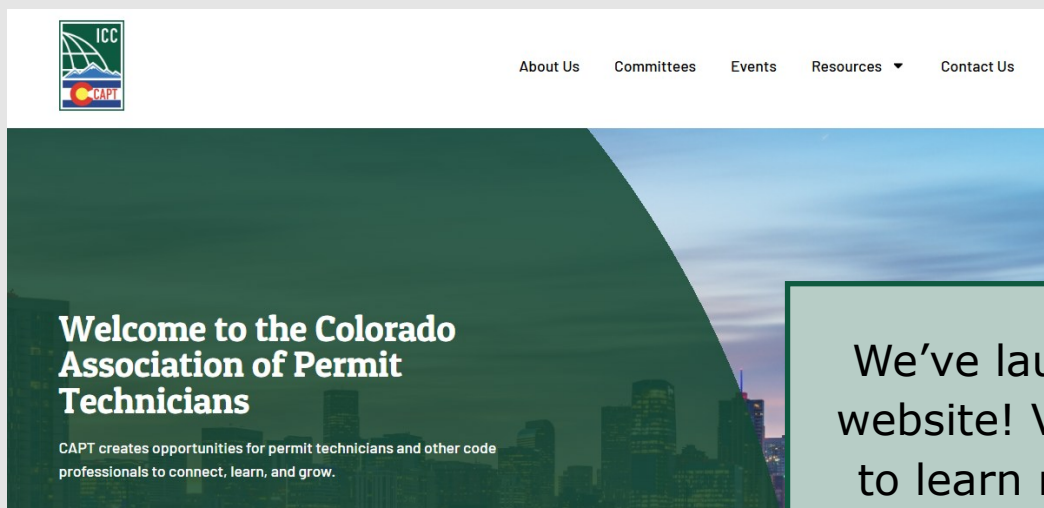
ICC
CAPT

About Us Committees Events Resources Contact Us

Welcome to the Colorado Association of Permit Technicians

CAPT creates opportunities for permit technicians and other code professionals to connect, learn, and grow.

We've lau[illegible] website! V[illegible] to learn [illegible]